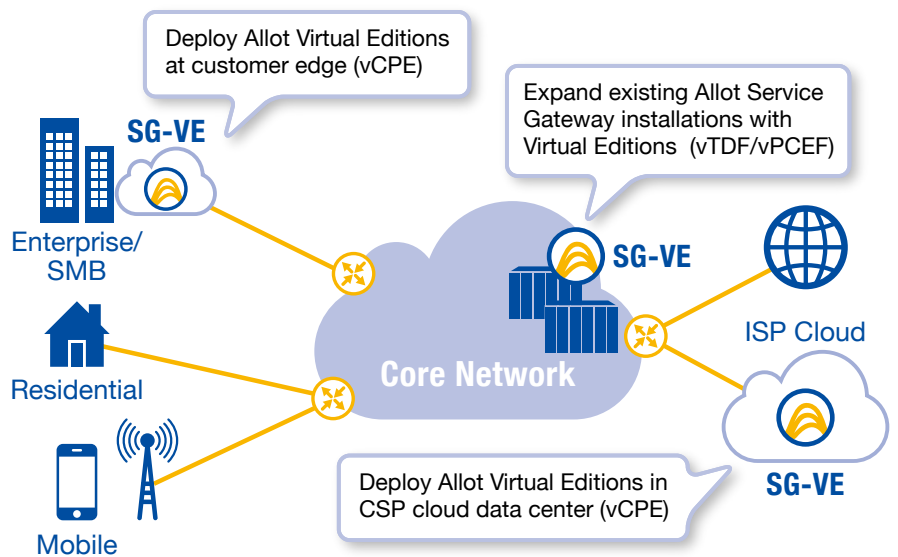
Deploy Allot Virtual Editions at customer edge (vCPE)

SG-VE

Enterprise/ SMB

Expand existing Allot Service Gateway installations with Virtual Editions (vTDF/vPCEF)

SG-VE

ISP Cloud

Residential

Core Network

Mobile

SG-VE

Deploy Allot Virtual Editions in CSP cloud data center (vCPE)